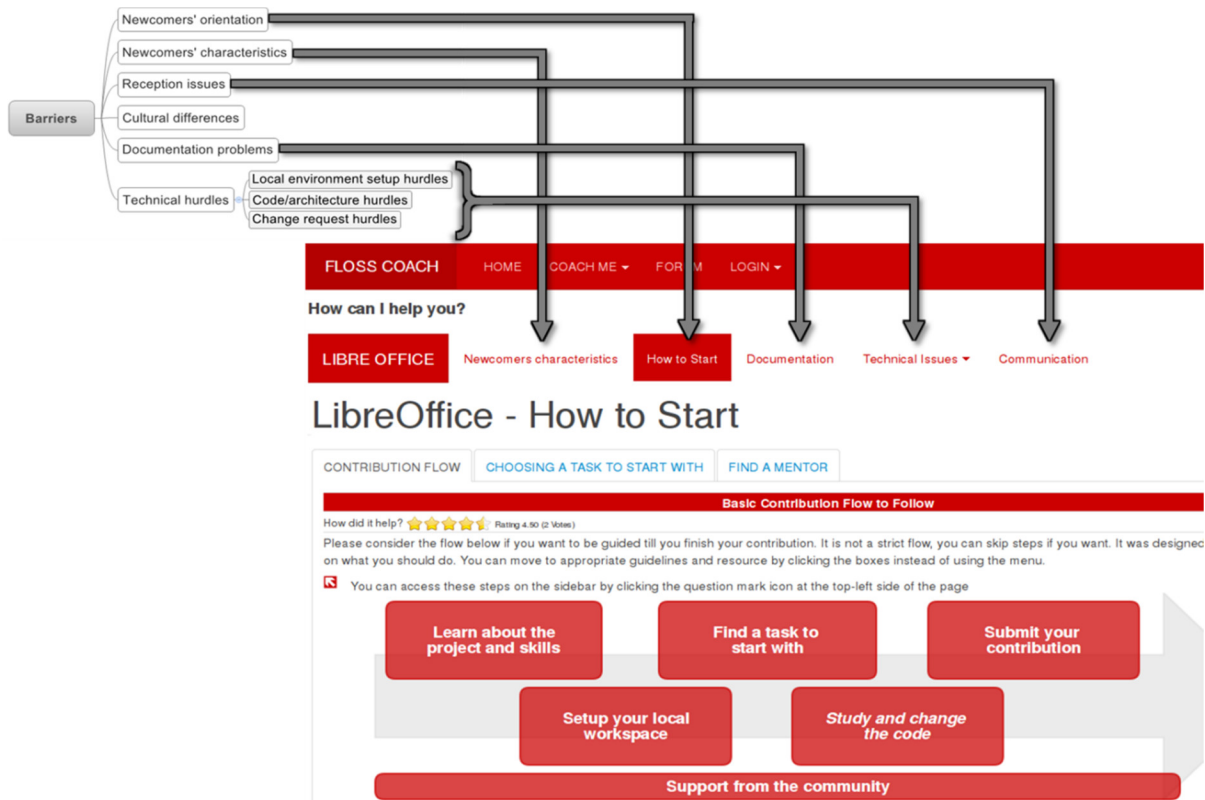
Barriers

Newcomers' orientation

Newcomers' characteristics

Reception issues

Cultural differences

Documentation problems

Technical hurdles

Local environment setup hurdles

Code/architecture hurdles

Change request hurdles

FLOSS COACH HOME COACH ME FORUM LOGIN

How can I help you?

LIBRE OFFICE Newcomers characteristics How to Start Documentation Technical Issues Communication

LibreOffice - How to Start

CONTRIBUTION FLOW CHOOSING A TASK TO START WITH FIND A MENTOR

Basic Contribution Flow to Follow

How did it help? Rating 4.50 (2 Votes)

Please consider the flow below if you want to be guided till you finish your contribution. It is not a strict flow, you can skip steps if you want. It was designed on what you should do. You can move to appropriate guidelines and resource by clicking the boxes instead of using the menu.

You can access these steps on the sidebar by clicking the question mark icon at the top-left side of the page

Learn about the project and skills

Find a task to start with

Submit your contribution

Setup your local workspace

Study and change the code

Support from the community